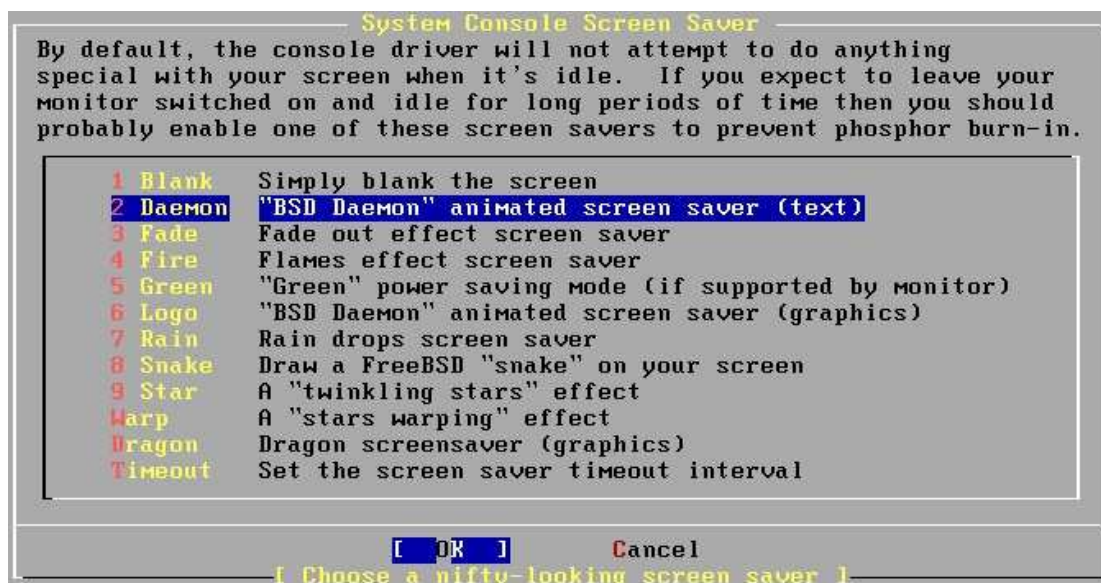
System Console Screen Saver

By default, the console driver will not attempt to do anything special with your screen when it's idle. If you expect to leave your monitor switched on and idle for long periods of time then you should probably enable one of these screen savers to prevent phosphor burn-in.

| | |
|---|---|
| 1 Blank | Simply blank the screen |
| 2 Daemon | "BSD Daemon" animated screen saver (text) |
| 3 Fade | Fade out effect screen saver |
| 4 Fire | Flames effect screen saver |
| 5 Green | "Green" power saving mode (if supported by monitor) |
| 6 Logo | "BSD Daemon" animated screen saver (graphics) |
| 7 Rain | Rain drops screen saver |
| 8 Snake | Draw a FreeBSD "snake" on your screen |
| 9 Star | A "twinkling stars" effect |
| Warp | A "stars warping" effect |
| Dragon | Dragon screensaver (graphics) |
| Timeout | Set the screen saver timeout interval |

[ OK ] Cancel

[ Choose a nifty-looking screen saver ]